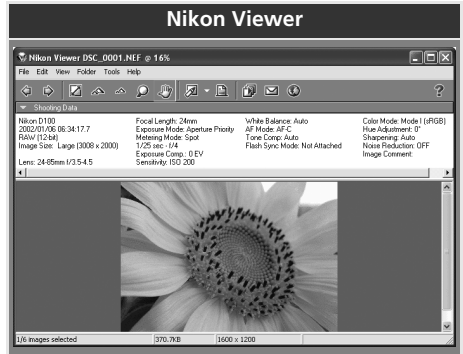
Nikon Viewer

Nikon Viewer DSC_0001.NEF @ 16%

File Edit View Folder Tools Help

Shooting Data

Nikon D100
2002/01/06 06:34:17.7
RAW (12-bit)
Image Size: Large (3008 x 2000)
Lens: 24-85mm f/3.5-4.5

Focal Length: 24mm
Exposure Mode: Aperture Priority
Metering Mode: Spot
1/25 sec - f/4
Exposure Comp.: 0 EV
Sensitivity: ISO 200

White Balance: Auto
AF Mode: AF-C
Tone Comp: Auto
Flash Sync Mode: Not Attached

Color Mode: Mode I (sRGB)
Hue Adjustment: 0°
Sharpening: Auto
Noise Reduction: OFF
Image Comment:

1/6 images selected | 370.7KB | 1600 x 1200